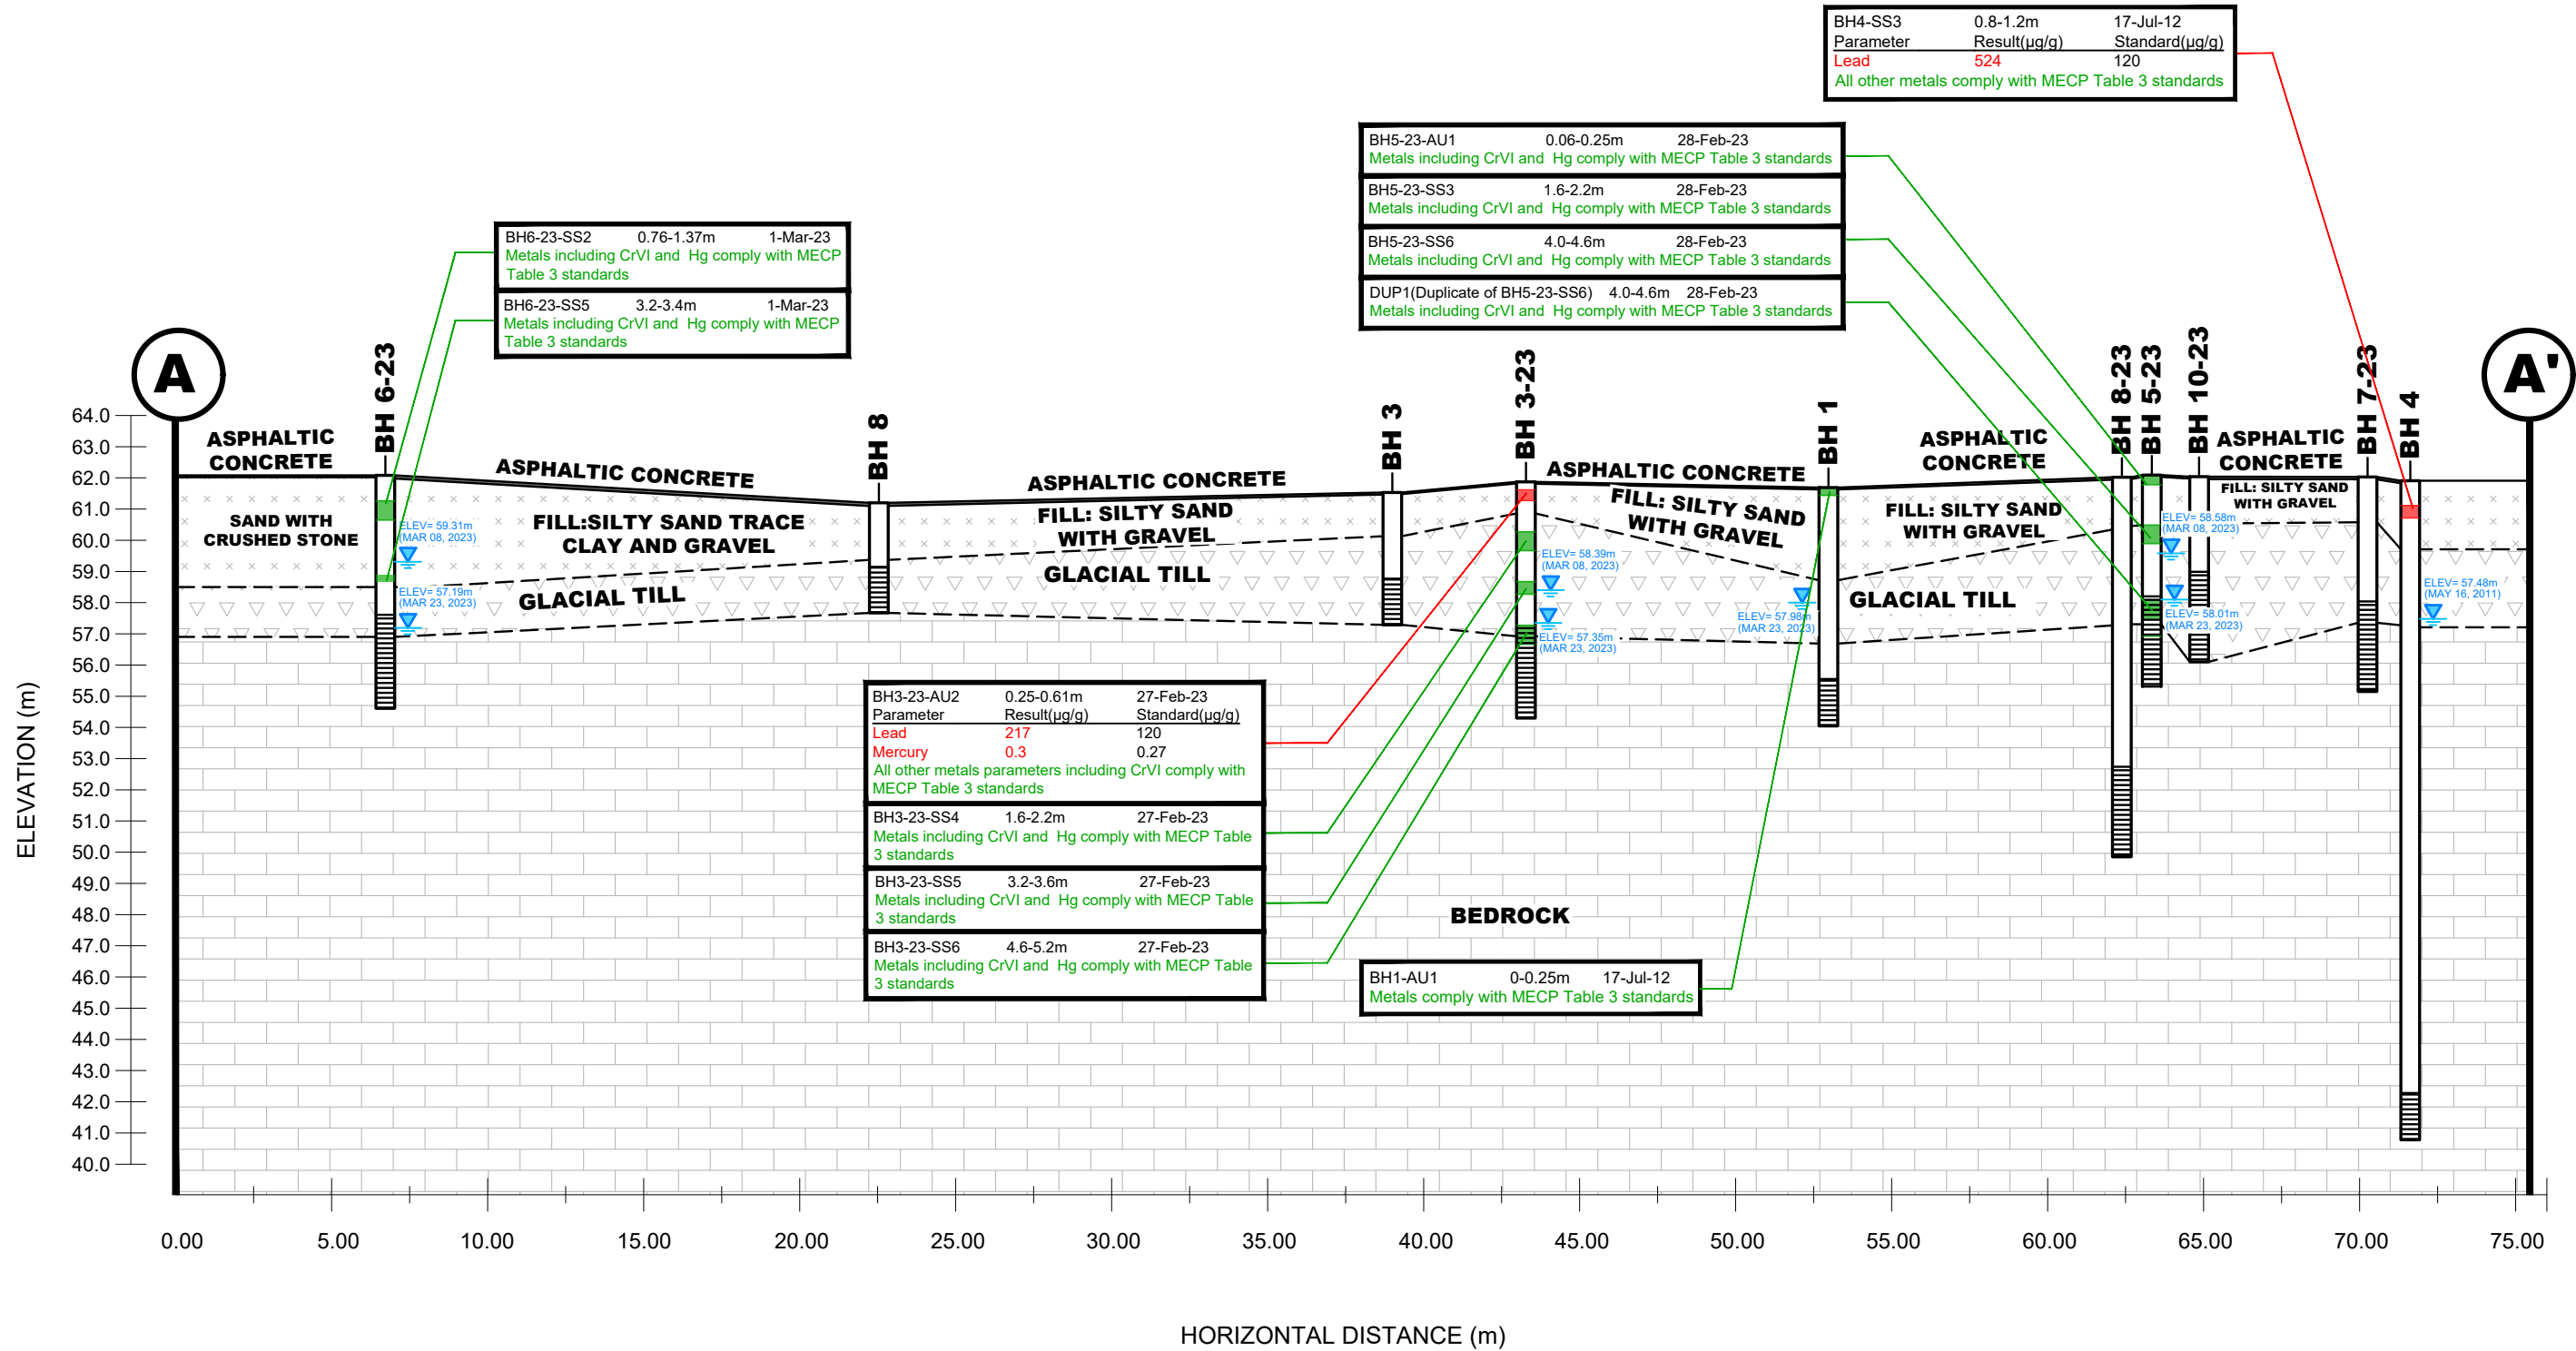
BH4-SS3 0.8-1.2m 17-Jul-12
Parameter Result(µg/g) Standard(µg/g)
Lead 524 120
All other metals comply with MECP Table 3 standards

BH5-23-AU1 0.06-0.25m 28-Feb-23
Metals including CrVI and Hg comply with MECP Table 3 standards

BH5-23-SS3 1.6-2.2m 28-Feb-23
Metals including CrVI and Hg comply with MECP Table 3 standards

BH5-23-SS6 4.0-4.6m 28-Feb-23
Metals including CrVI and Hg comply with MECP Table 3 standards

DUP1(Duplicate of BH5-23-SS6) 4.0-4.6m 28-Feb-23
Metals including CrVI and Hg comply with MECP Table 3 standards

BH6-23-SS2 0.76-1.37m 1-Mar-23
Metals including CrVI and Hg comply with MECP Table 3 standards

BH6-23-SS5 3.2-3.4m 1-Mar-23
Metals including CrVI and Hg comply with MECP Table 3 standards

A

A'

BH 6-23
BH 8
BH 3
BH 3-23
BH 1
BH 8-23
BH 5-23
BH 10-23
BH 7-23
BH 4

ASPHALTIC CONCRETE
ASPHALTIC CONCRETE
ASPHALTIC CONCRETE
ASPHALTIC CONCRETE
ASPHALTIC CONCRETE
ASPHALTIC CONCRETE
SAND WITH CRUSHED STONE
FILL:SILTY SAND TRACE CLAY AND GRAVEL
FILL: SILTY SAND WITH GRAVEL
FILL: SILTY SAND WITH GRAVEL
FILL: SILTY SAND WITH GRAVEL
FILL: SILTY SAND WITH GRAVEL
GLACIAL TILL
GLACIAL TILL
GLACIAL TILL
BEDROCK

ELEV= 59.31m (MAR 08, 2023)
ELEV= 57.19m (MAR 23, 2023)
ELEV= 58.39m (MAR 08, 2023)
ELEV= 57.35m (MAR 23, 2023)
ELEV= 57.98m (MAR 23, 2023)
ELEV= 58.58m (MAR 08, 2023)
ELEV= 58.01m (MAR 23, 2023)
ELEV= 57.48m (MAY 16, 2011)

BH3-23-AU2 0.25-0.61m 27-Feb-23
Parameter Result(µg/g) Standard(µg/g)
Lead 217 120
Mercury 0.3 0.27
All other metals parameters including CrVI comply with MECP Table 3 standards

BH3-23-SS4 1.6-2.2m 27-Feb-23
Metals including CrVI and Hg comply with MECP Table 3 standards

BH3-23-SS5 3.2-3.6m 27-Feb-23
Metals including CrVI and Hg comply with MECP Table 3 standards

BH3-23-SS6 4.6-5.2m 27-Feb-23
Metals including CrVI and Hg comply with MECP Table 3 standards

BH1-AU1 0-0.25m 17-Jul-12
Metals comply with MECP Table 3 standards

64.0
63.0
62.0
61.0
60.0
59.0
58.0
57.0
56.0
55.0
54.0
53.0
52.0
51.0
50.0
49.0
48.0
47.0
46.0
45.0
44.0
43.0
42.0
41.0
40.0

ELEVATION (m)

0.00 5.00 10.00 15.00 20.00 25.00 30.00 35.00 40.00 45.00 50.00 55.00 60.00 65.00 70.00 75.00

HORIZONTAL DISTANCE (m)